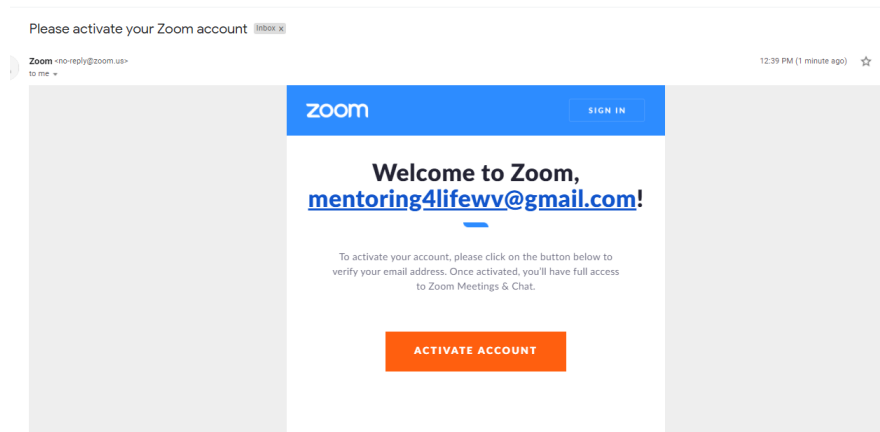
Please activate your Zoom account Inbox x

Zoom <no-reply@zoom.us>
to me

12:39 PM (1 minute ago)

zoom

SIGN IN

Welcome to Zoom, mentoring4lifewv@gmail.com!

To activate your account, please click on the button below to verify your email address. Once activated, you'll have full access to Zoom Meetings & Chat.

ACTIVATE ACCOUNT